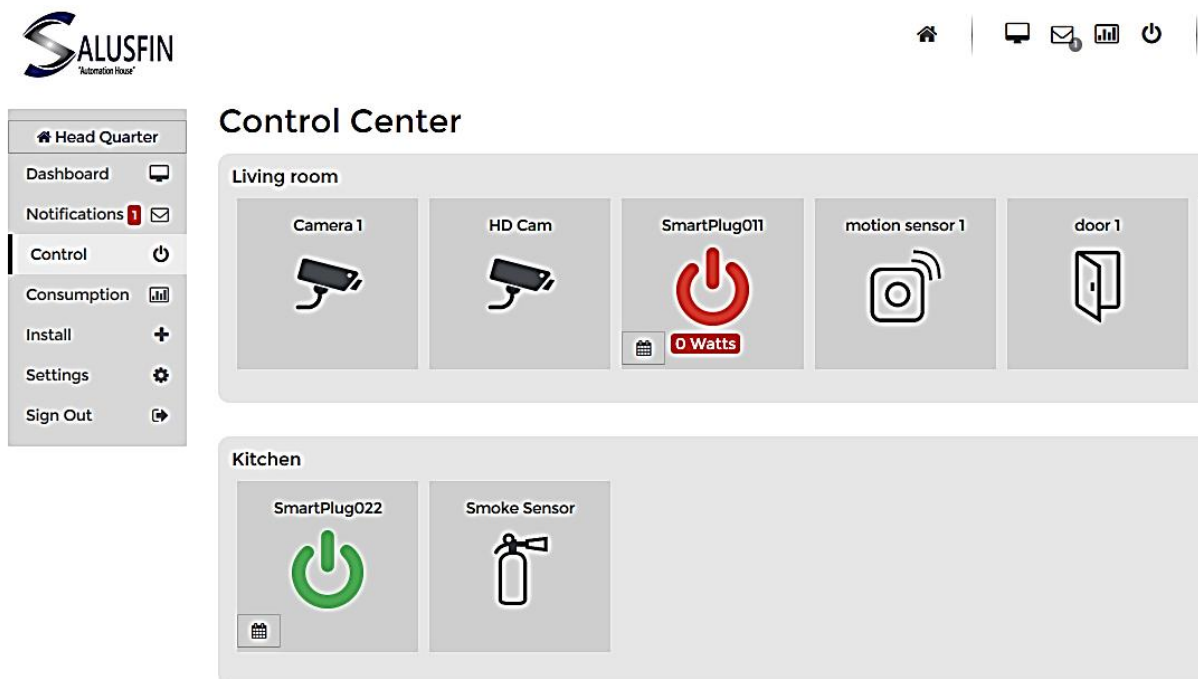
SALUSFIN
"Automation House"

Head Quarter
Dashboard
Notifications 1
Control
Consumption
Install
Settings
Sign Out

Control Center

Living room

Camera 1
HD Cam
SmartPlug011
0 Watts
motion sensor 1
door 1

Kitchen

SmartPlug022
Smoke Sensor